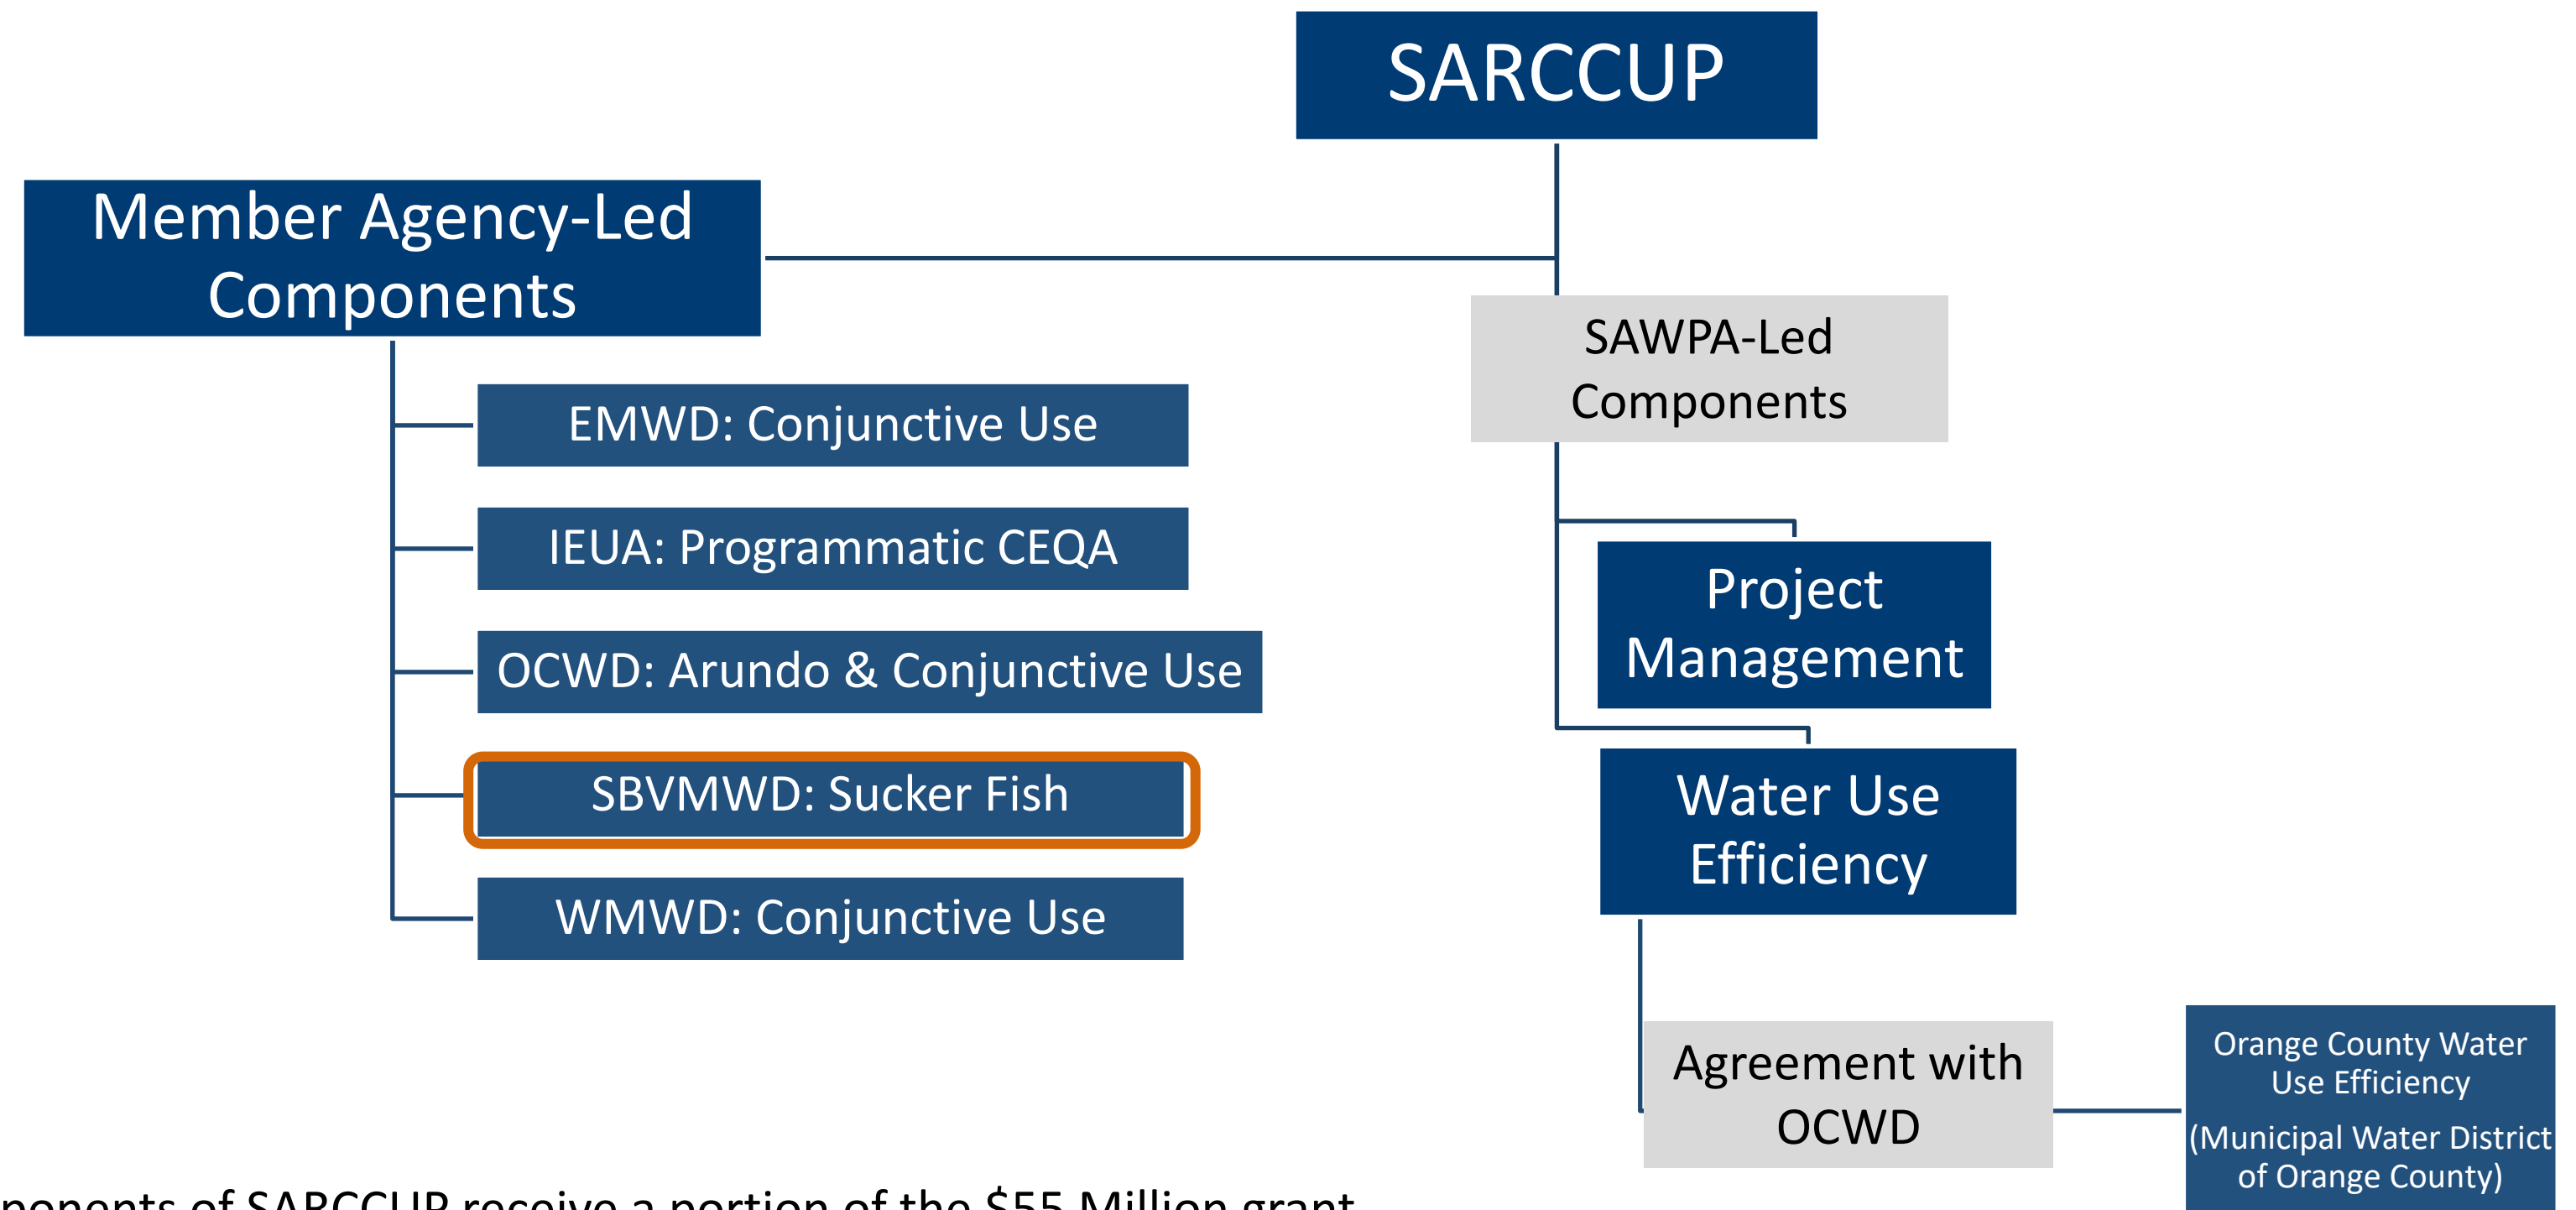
SARCCUP

Member Agency-Led Components

EMWD: Conjunctive Use

IEUA: Programmatic CEQA

OCWD: Arundo & Conjunctive Use

SBVMWD: Sucker Fish

WMWD: Conjunctive Use

SAWPA-Led Components

Project Management

Water Use Efficiency

Agreement with OCWD

Orange County Water Use Efficiency

(Municipal Water District of Orange County)

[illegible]ponents of SARCCUP receive a portion of the $55 Million grant